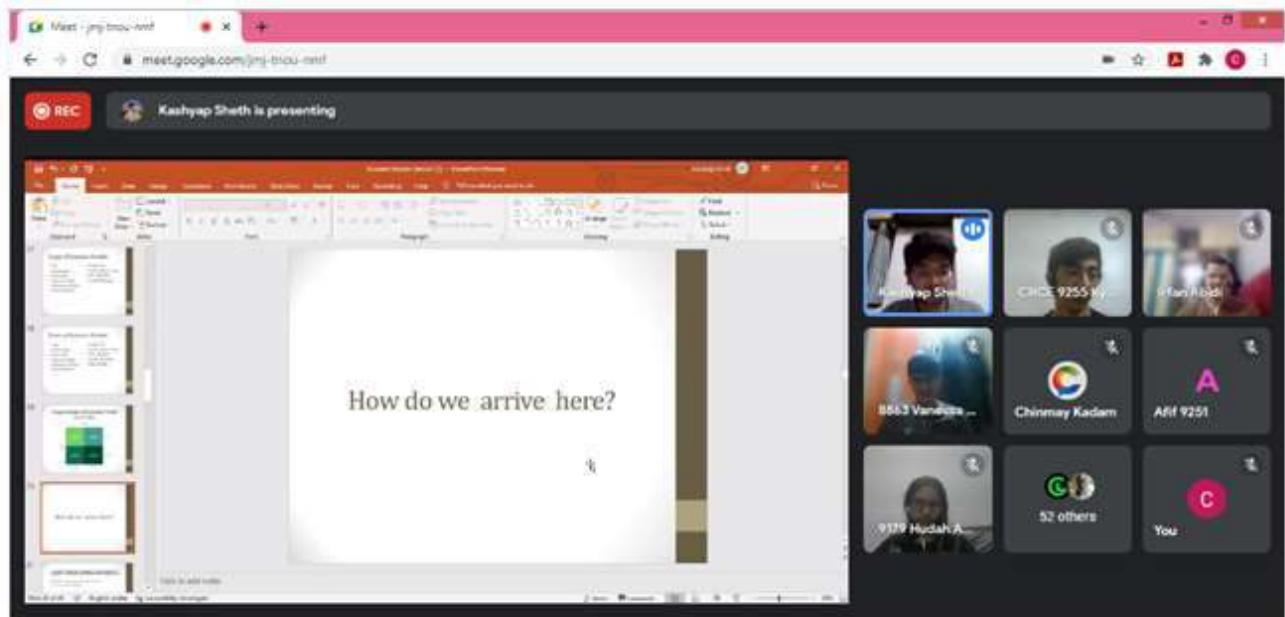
Meet - jmj-tnou-nmf
meet.google.com/jmj-tnou-nmf

REC

Kashyap Sheth is presenting

How do we arrive here?

Kashyap Sheth
CHCE 9255 Ky...
Irfan Abdi
8863 Vanessa ...
Chinmay Kadam
Afif 9251
9179 Hudah A...
52 others
You